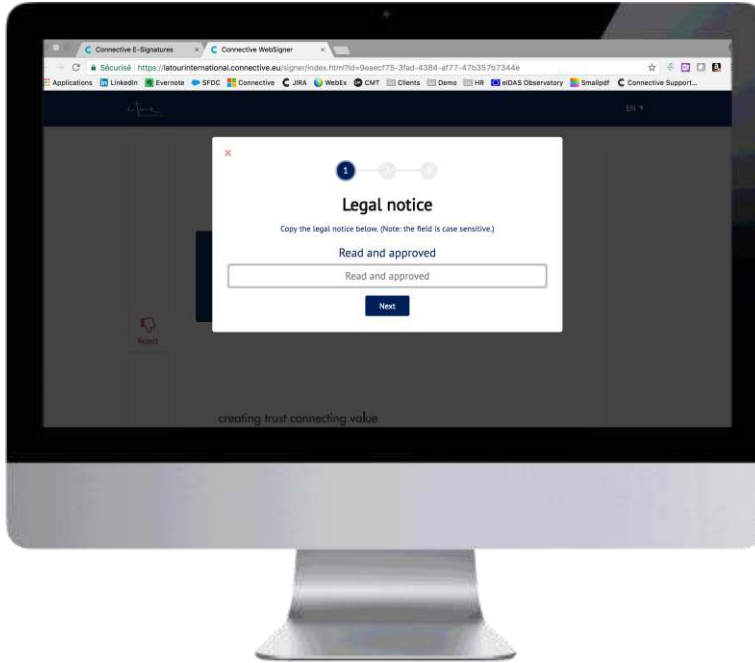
Connective E-Signatures

Connective WebSigner

Sécurisé https://latourinternational.connective.eu/signer/index.html?id=9eaecf75-3fad-4384-af77-47b357b7344e

Applications LinkedIn Evernote SFDC Connective JIRA WebEx CMT Clients Demo HR eIDAS Observatory Smallpdf Connective Support...

EN

1

Legal notice

Copy the legal notice below. (Note: the field is case sensitive.)

Read and approved

Read and approved

Next

Reject

creating trust connecting value